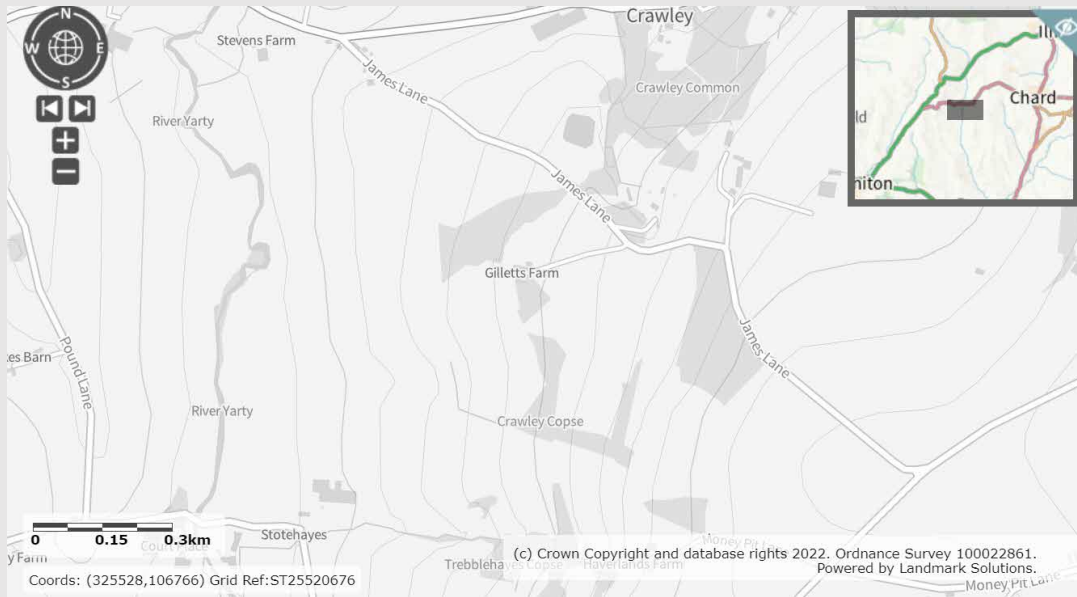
N
W
E
S
Crawley
Stevens Farm
James Lane
Crawley Common
River Yarty
James Lane
Gilletts Farm
James Lane
es Barn
Pound Lane
River Yarty
Crawley Copse
Stotehayes
y Farm
Court Place
Trebblehayes Copse
Haverlands Farm
Money Pit Lane
Money Pit Lane
Ili
Chard
ld
niton
0
0.15
0.3km
(c) Crown Copyright and database rights 2022. Ordnance Survey 100022861. Powered by Landmark Solutions.
Coords: (325528,106766) Grid Ref:ST25520676